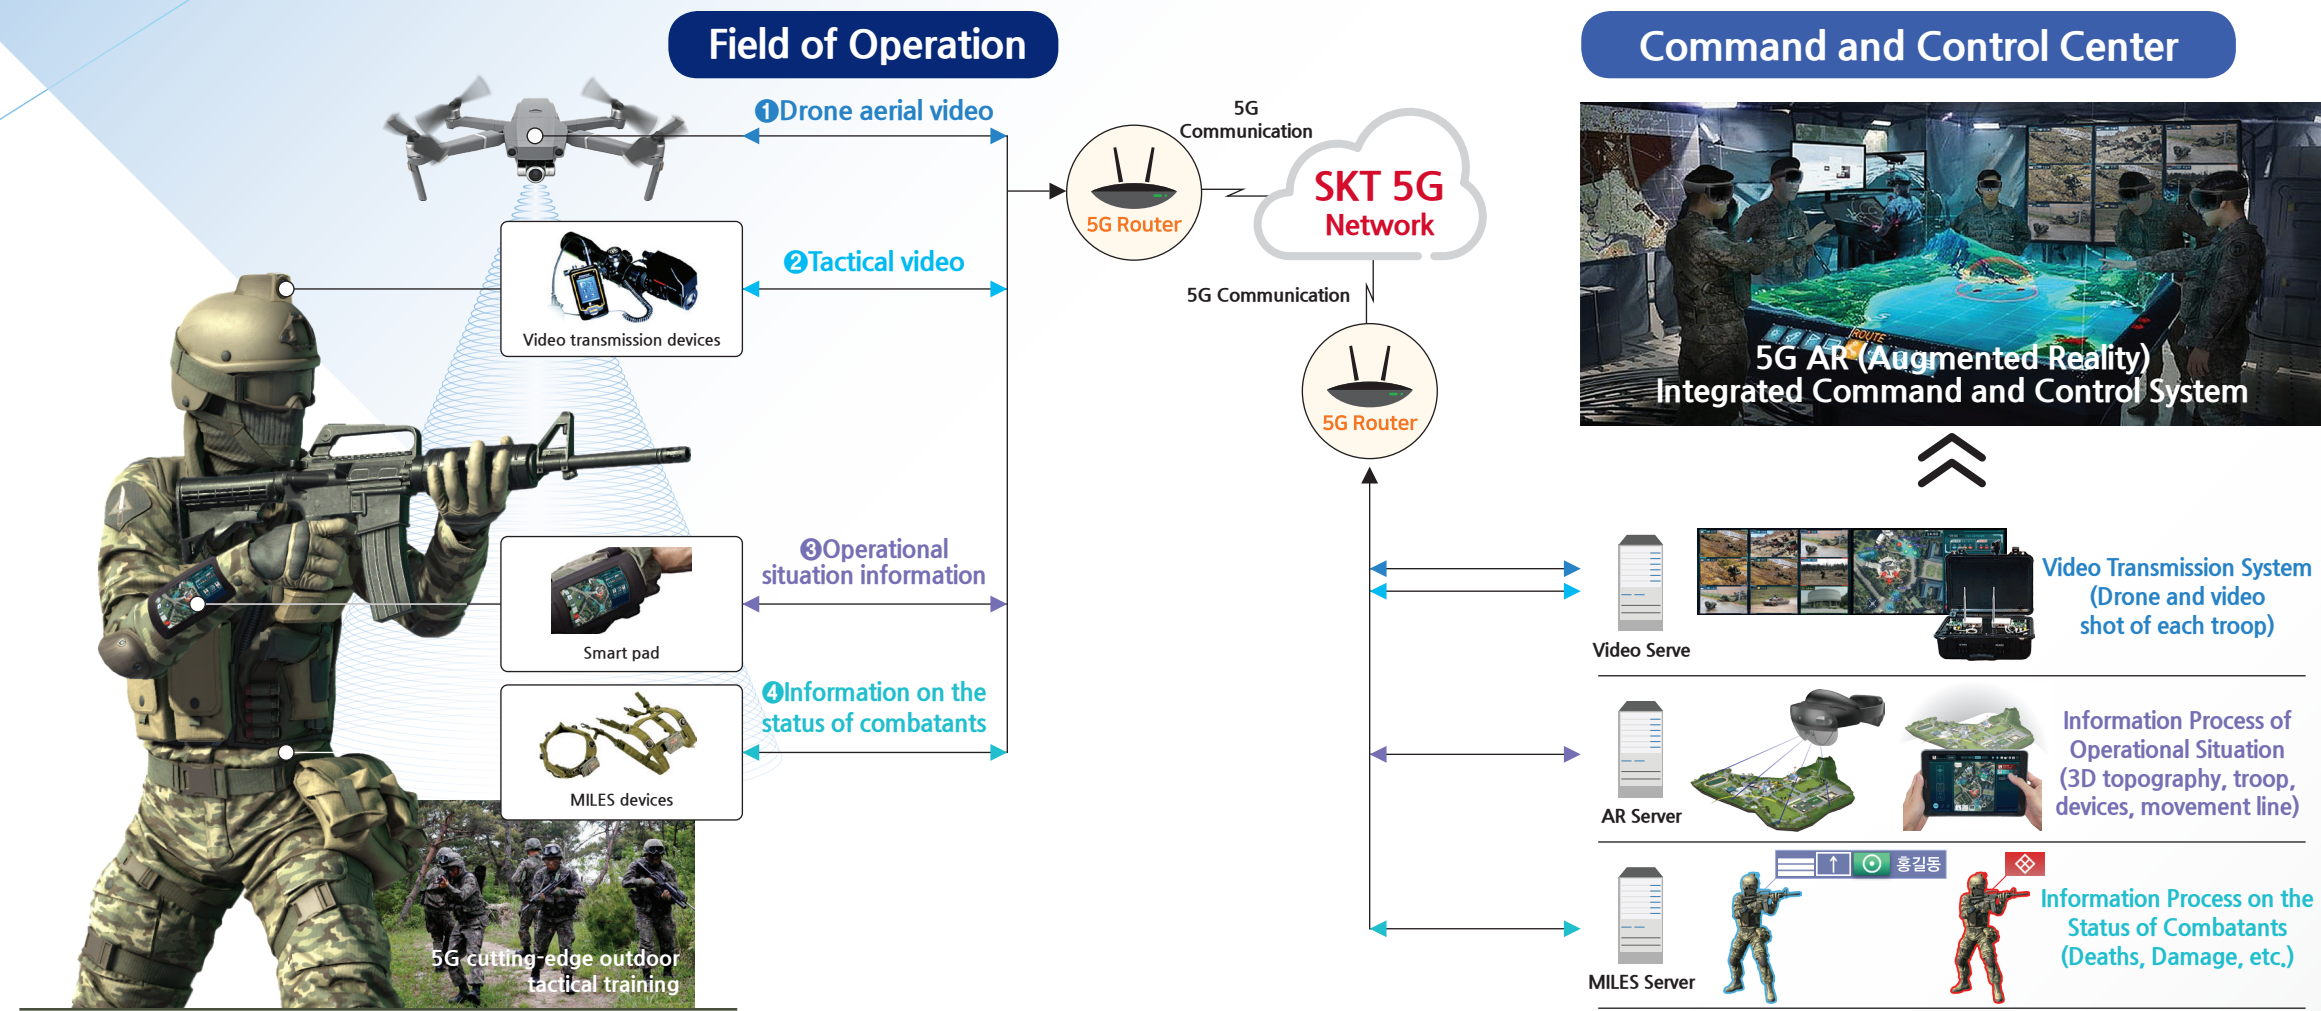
Field of Operation

Command and Control Center

①Drone aerial video

5G Communication

5G Router

SKT 5G Network

②Tactical video

Video transmission devices

5G Communication

5G Router

5G AR (Augmented Reality) Integrated Command and Control System

③Operational situation information

Smart pad

④Information on the status of combatants

MILES devices

5G cutting-edge outdoor tactical training

Video Serve

Video Transmission System (Drone and video shot of each troop)

AR Server

Information Process of Operational Situation (3D topography, troop, devices, movement line)

홍길동

MILES Server

Information Process on the Status of Combatants (Deaths, Damage, etc.)